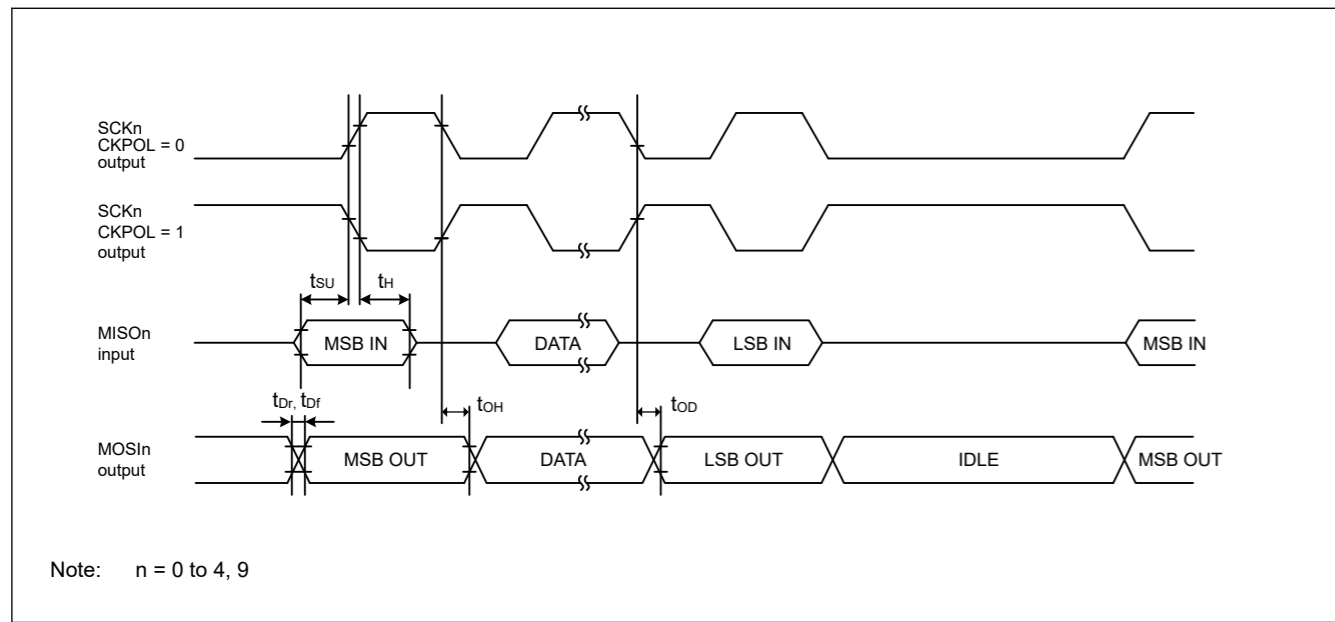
SCKn
CKPOL = 0
output

SCKn
CKPOL = 1
output

$t_{SU}$ $t_{H}$

MISOn
input

MSB IN
DATA
LSB IN
MSB IN

$t_{Dr}$, $t_{Df}$
$t_{OH}$
$t_{OD}$

MOSIn
output

MSB OUT
DATA
LSB OUT
IDLE
MSB OUT

Note: n = 0 to 4, 9